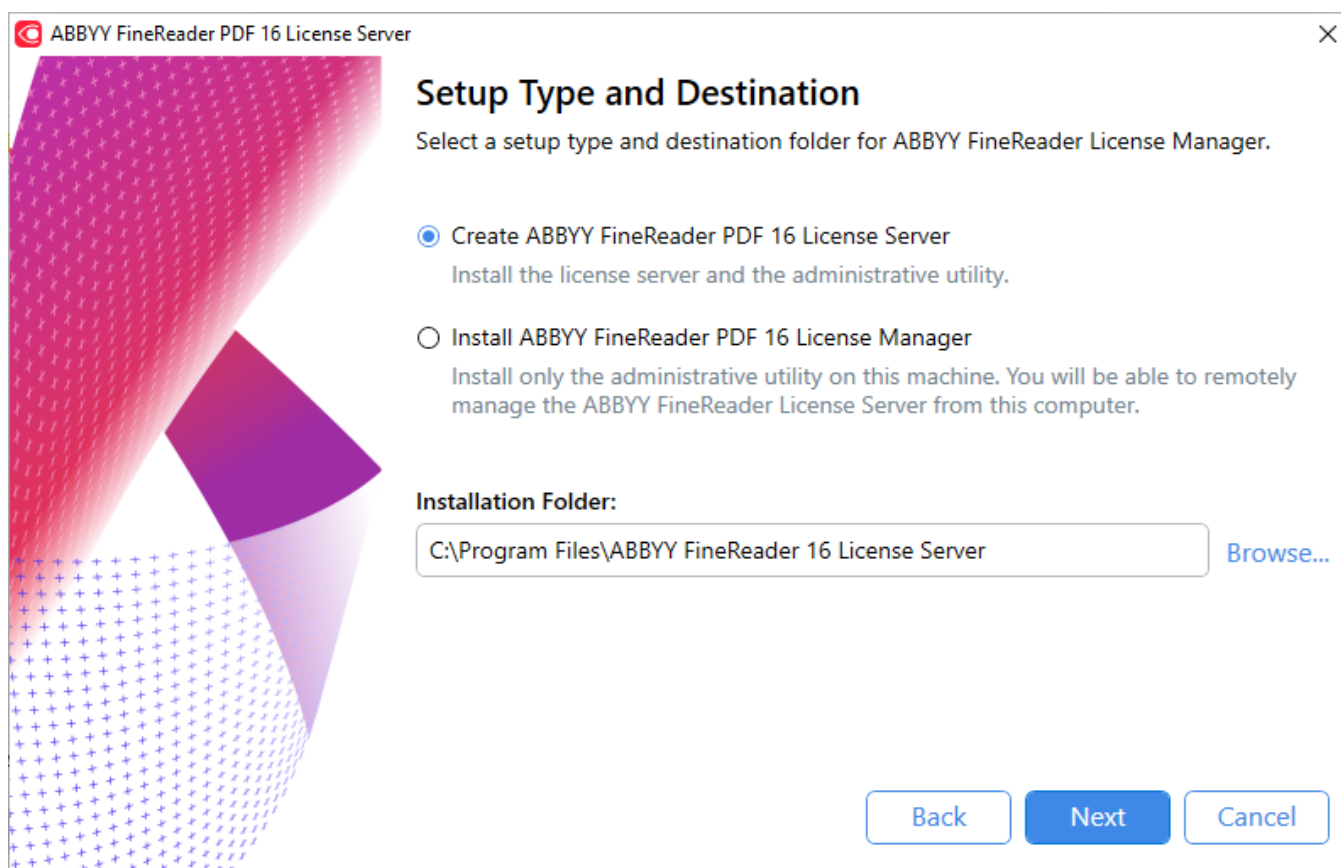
ABBYY FineReader PDF 16 License Server

Setup Type and Destination

Select a setup type and destination folder for ABBYY FineReader License Manager.

Create ABBYY FineReader PDF 16 License Server

Install the license server and the administrative utility.

Install ABBYY FineReader PDF 16 License Manager

Install only the administrative utility on this machine. You will be able to remotely manage the ABBYY FineReader License Server from this computer.

Installation Folder:

C:\Program Files\ABBYY FineReader 16 License Server

Browse...

Back

Next

Cancel